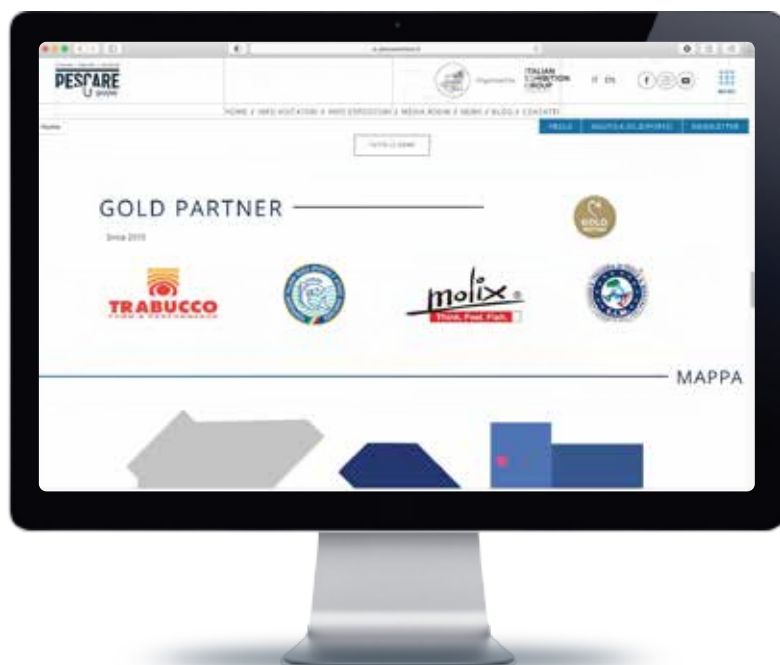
PESCARE SHOW

ITALIAN EXHIBITION GROUP

IT EN

HOME / INFO VISITATORI / INFO ESPOSITORI / MEDIA ROOM / NEWS / BLOG / CONTATTI

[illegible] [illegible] NEWSLETTER

TUTTE LE NEWS

GOLD PARTNER

Since 2015

GOLD

TRABUCCO

molix

Think. Feel. Fish.

MAPPA